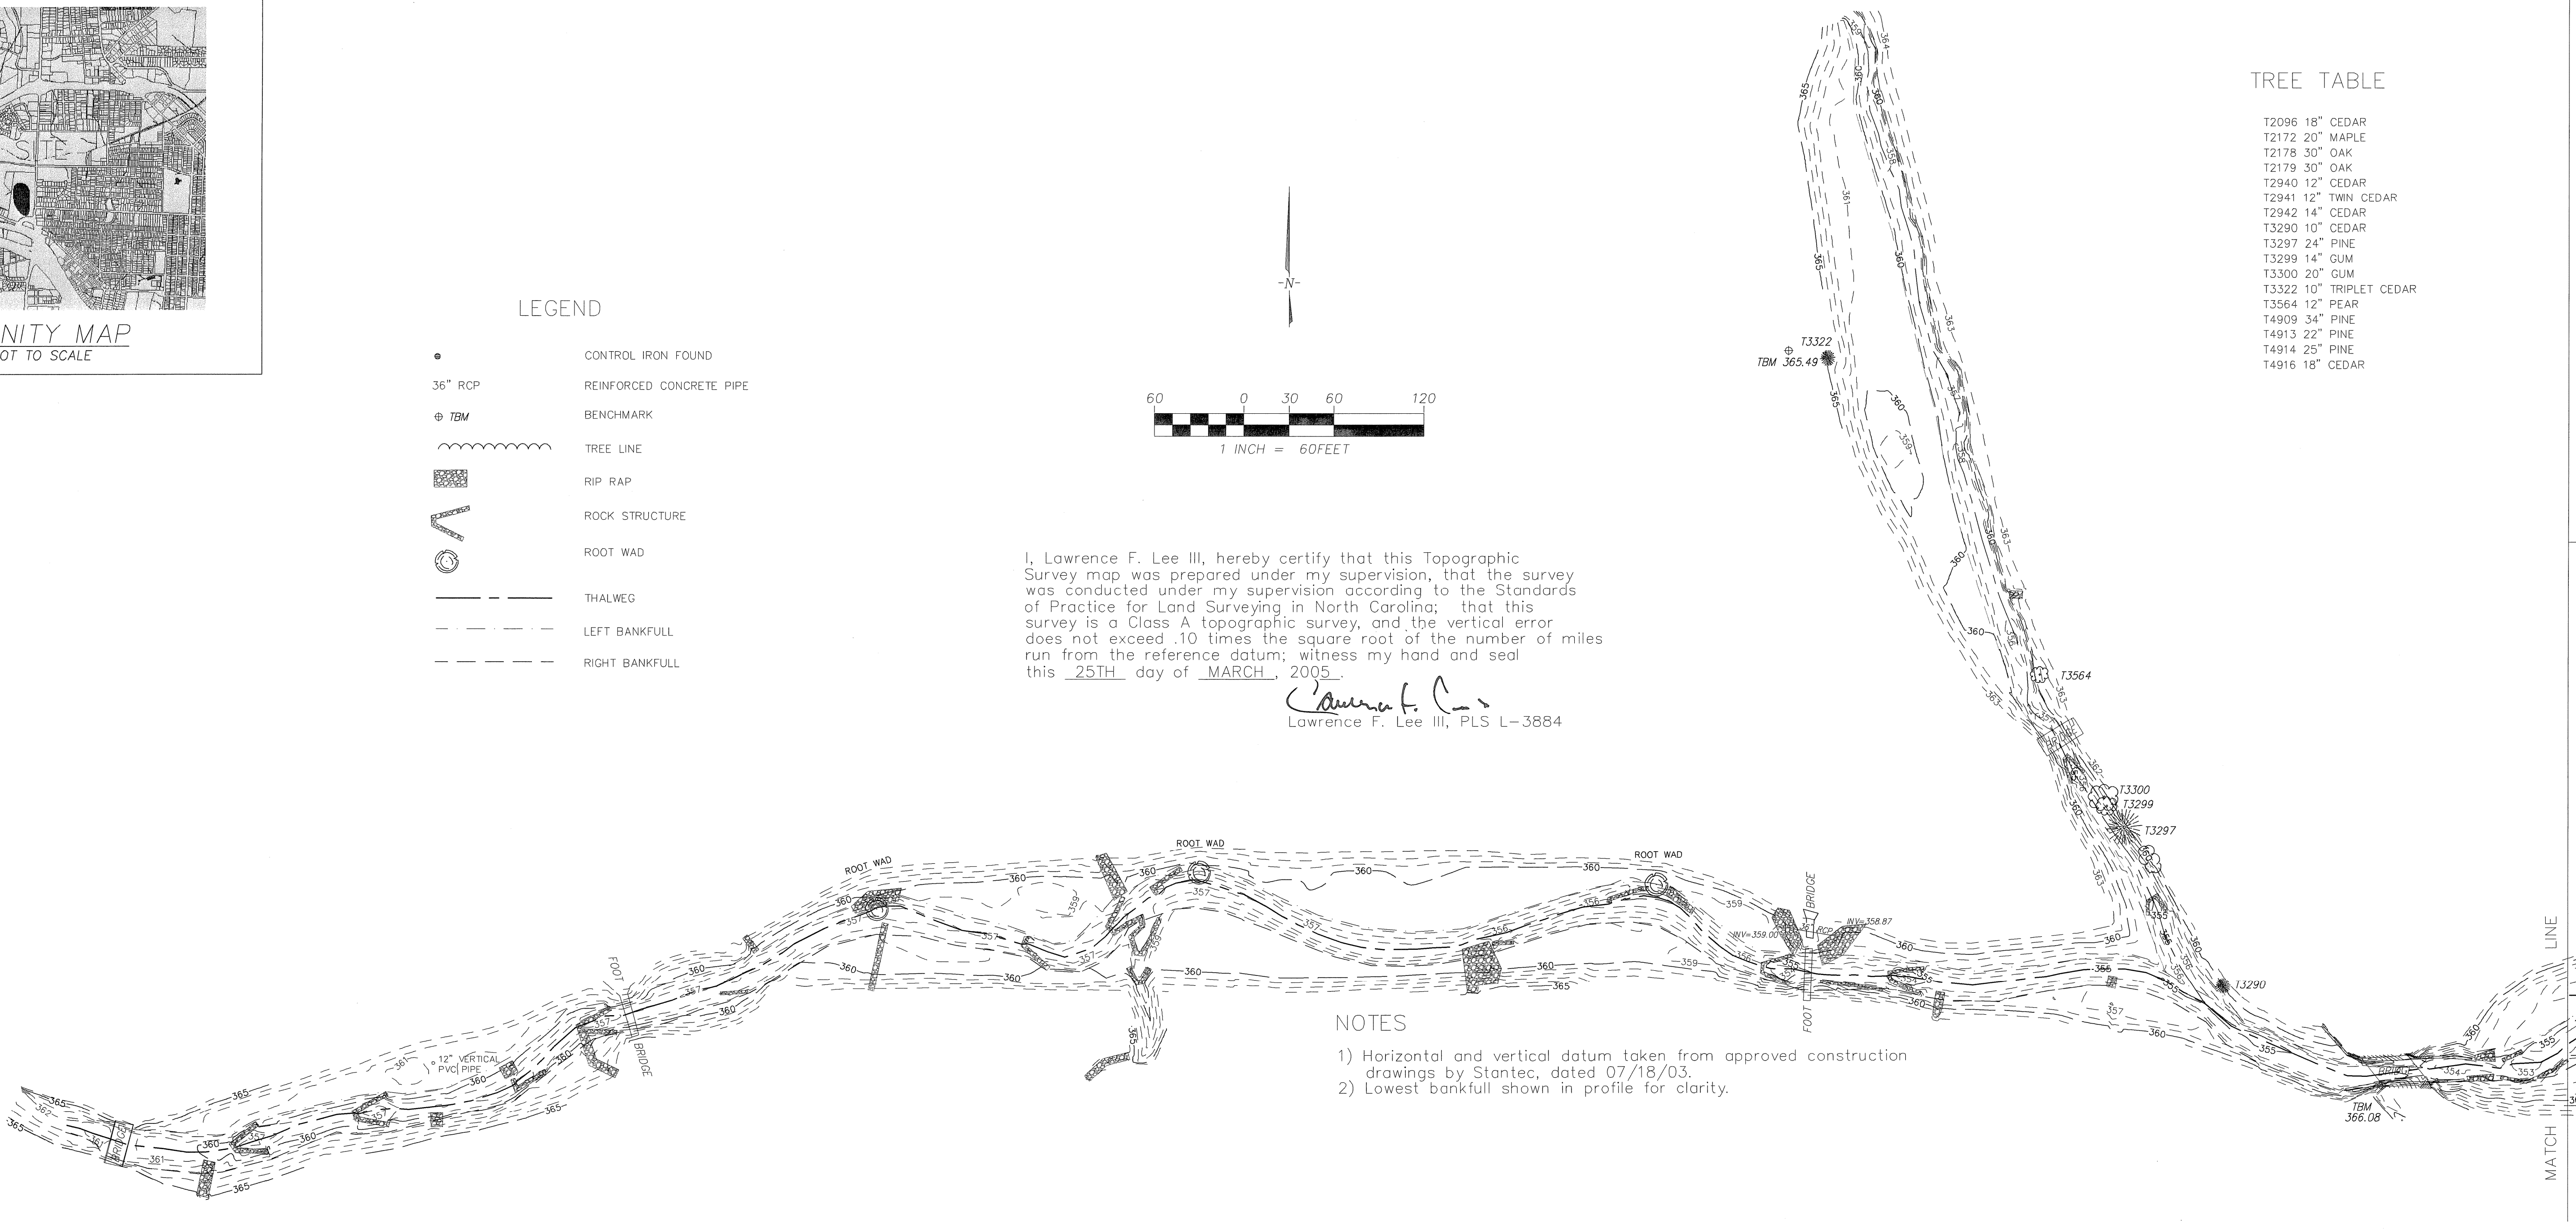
SITE

NITY MAP
OT TO SCALE

LEGEND

CONTROL IRON FOUND

36" RCP REINFORCED CONCRETE PIPE

⊕ TBM BENCHMARK

TREE LINE

RIP RAP

ROCK STRUCTURE

ROOT WAD

THALWEG

LEFT BANKFULL

RIGHT BANKFULL

-N-

60 0 30 60 120

1 INCH = 60FEET

I, Lawrence F. Lee III, hereby certify that this Topographic Survey map was prepared under my supervision, that the survey was conducted under my supervision according to the Standards of Practice for Land Surveying in North Carolina; that this survey is a Class A topographic survey, and the vertical error does not exceed .10 times the square root of the number of miles run from the reference datum; witness my hand and seal this 25TH day of MARCH, 2005.

Lawrence F. Lee III, PLS L-3884

TREE TABLE

T2096 18" CEDAR
T2172 20" MAPLE
T2178 30" OAK
T2179 30" OAK
T2940 12" CEDAR
T2941 12" TWIN CEDAR
T2942 14" CEDAR
T3290 10" CEDAR
T3297 24" PINE
T3299 14" GUM
T3300 20" GUM
T3322 10" TRIPLET CEDAR
T3564 12" PEAR
T4909 34" PINE
T4913 22" PINE
T4914 25" PINE
T4916 18" CEDAR

T3322
TBM 365.49

T3564
T3300
T3299
T3297
T3290

ROOT WAD
ROOT WAD
ROOT WAD

FOOT BRIDGE
FOOT BRIDGE
BRIDGE
BRIDGE

INV=359.00
INV=358.87
RCP

12" VERTICAL PVC PIPE

TBM 366.08

NOTES
1) Horizontal and vertical datum taken from approved construction drawings by Stantec, dated 07/18/03.
2) Lowest bankfull shown in profile for clarity.

MATCH LINE